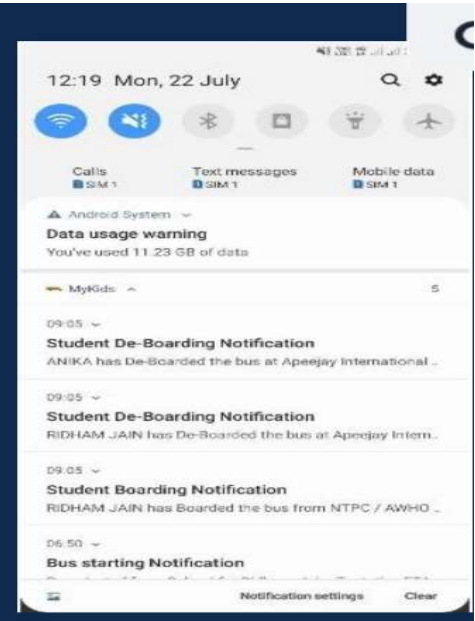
12:19 Mon, 22 July

Calls
SIM 1

Text messages
SIM 1

Mobile data
SIM 1

Android System

Data usage warning
You've used 11.23 GB of data

MyKids

5

09:05

Student De-Boarding Notification
ANIKA has De-Boarded the bus at Apeejay International ..

09:05

Student De-Boarding Notification
RIDHAM JAIN has De-Boarded the bus at Apeejay Intern..

09:05

Student Boarding Notification
RIDHAM JAIN has Boarded the bus from NTPC / AWHO ..

06:50

Bus starting Notification
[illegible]

Notification settings

Clear